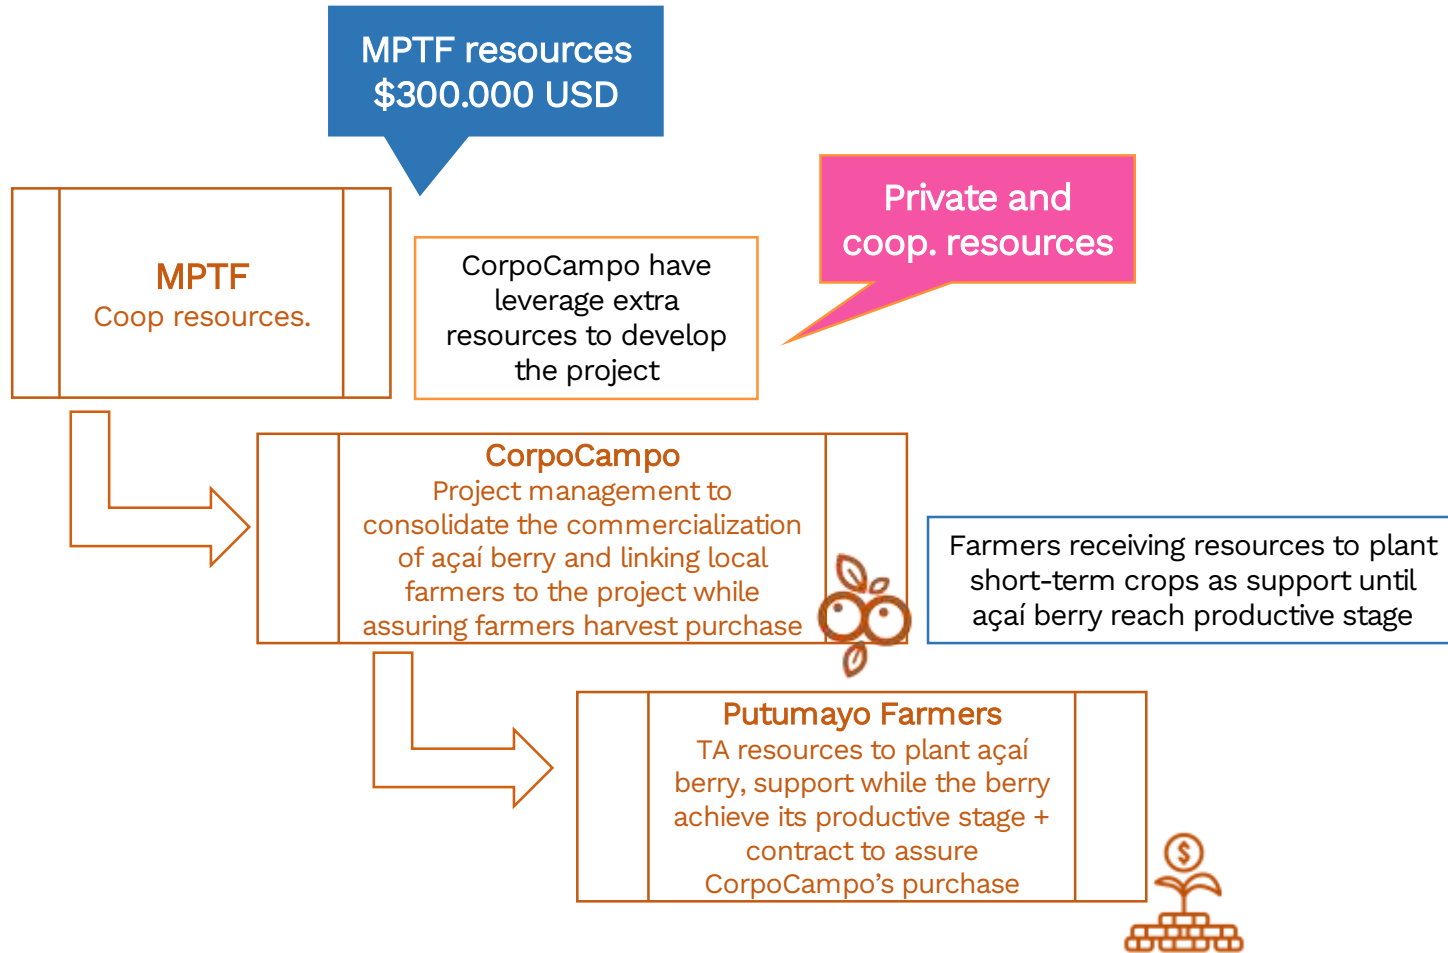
MPTF resources
$300.000 USD

MPTF
Coop resources.

CorpoCampo have leverage extra resources to develop the project

Private and coop. resources

CorpoCampo
Project management to consolidate the commercialization of açaí berry and linking local farmers to the project while assuring farmers harvest purchase

Farmers receiving resources to plant short-term crops as support until açaí berry reach productive stage

Putumayo Farmers
TA resources to plant açaí berry, support while the berry achieve its productive stage + contract to assure CorpoCampo's purchase

$